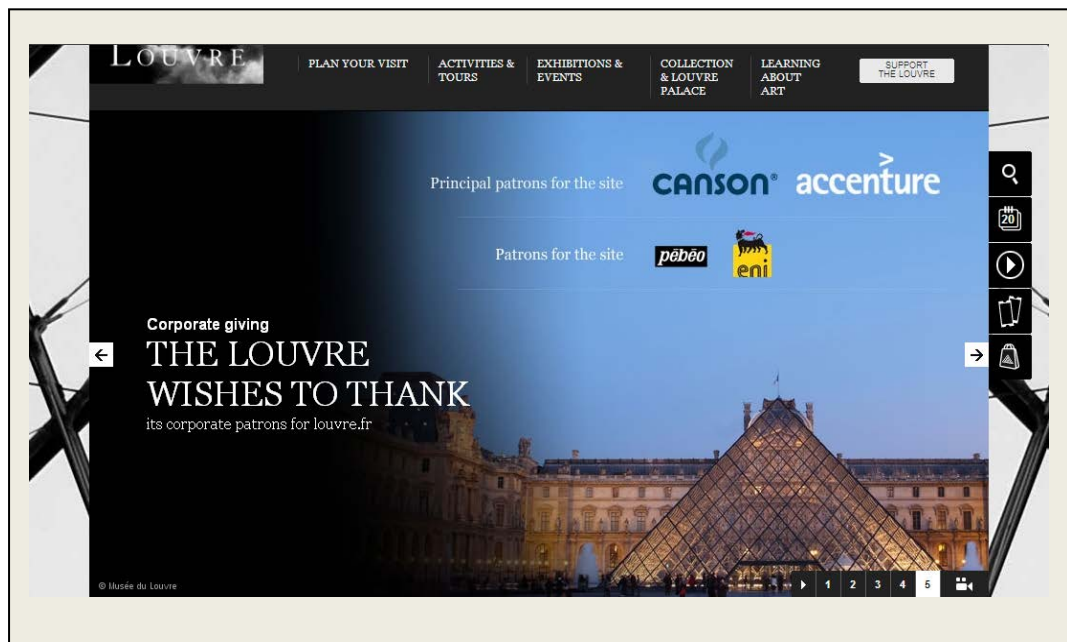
LOUVRE

PLAN YOUR VISIT

ACTIVITIES & TOURS

EXHIBITIONS & EVENTS

COLLECTION & LOUVRE PALACE

LEARNING ABOUT ART

SUPPORT THE LOUVRE

Principal patrons for the site

CANSON® accenture

Patrons for the site

pēbēo

eni

20

Corporate giving

THE LOUVRE WISHES TO THANK

its corporate patrons for louvre.fr

© Musée du Louvre

1 2 3 4 5